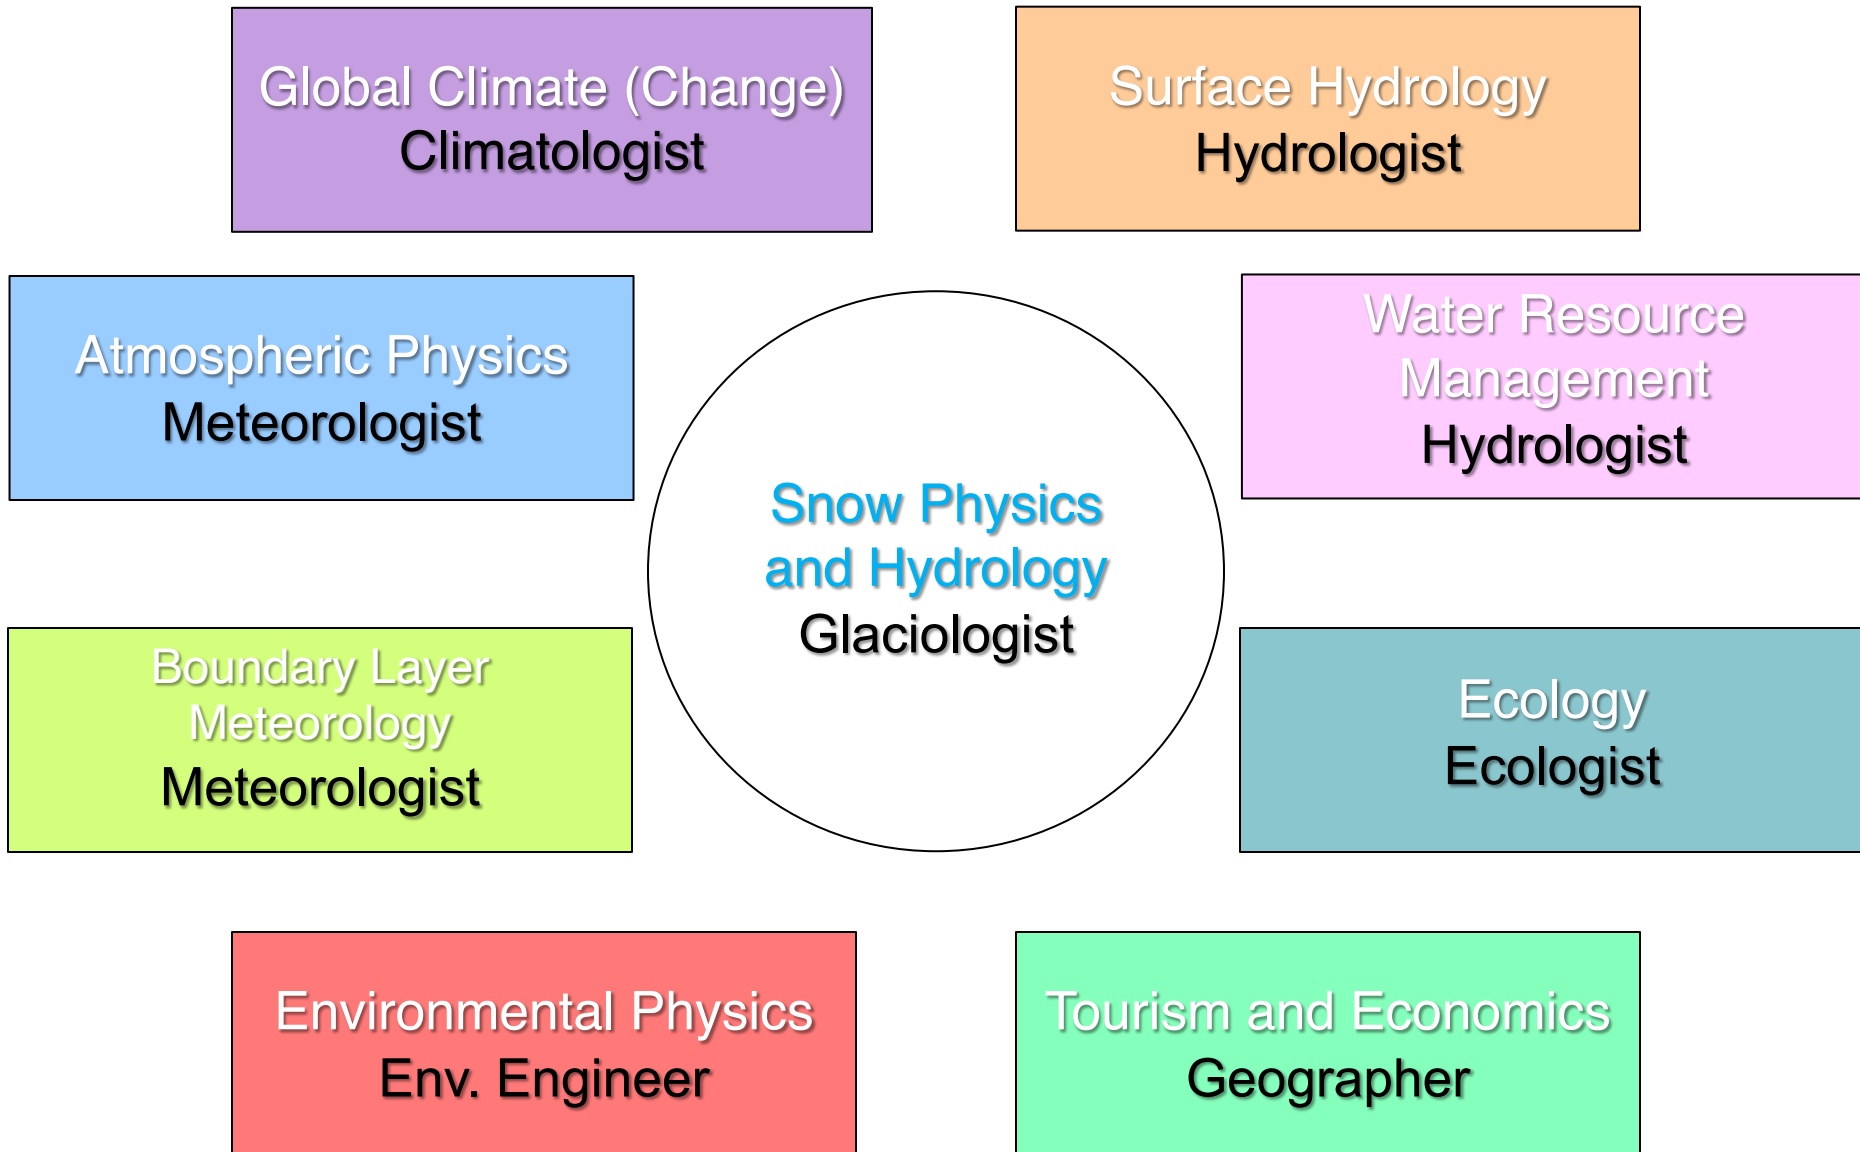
Global Climate (Change)
Climatologist

Surface Hydrology
Hydrologist

Atmospheric Physics
Meteorologist

Snow Physics and Hydrology
Glaciologist

Water Resource Management
Hydrologist

Boundary Layer Meteorology
Meteorologist

Ecology
Ecologist

Environmental Physics
Env. Engineer

Tourism and Economics
Geographer